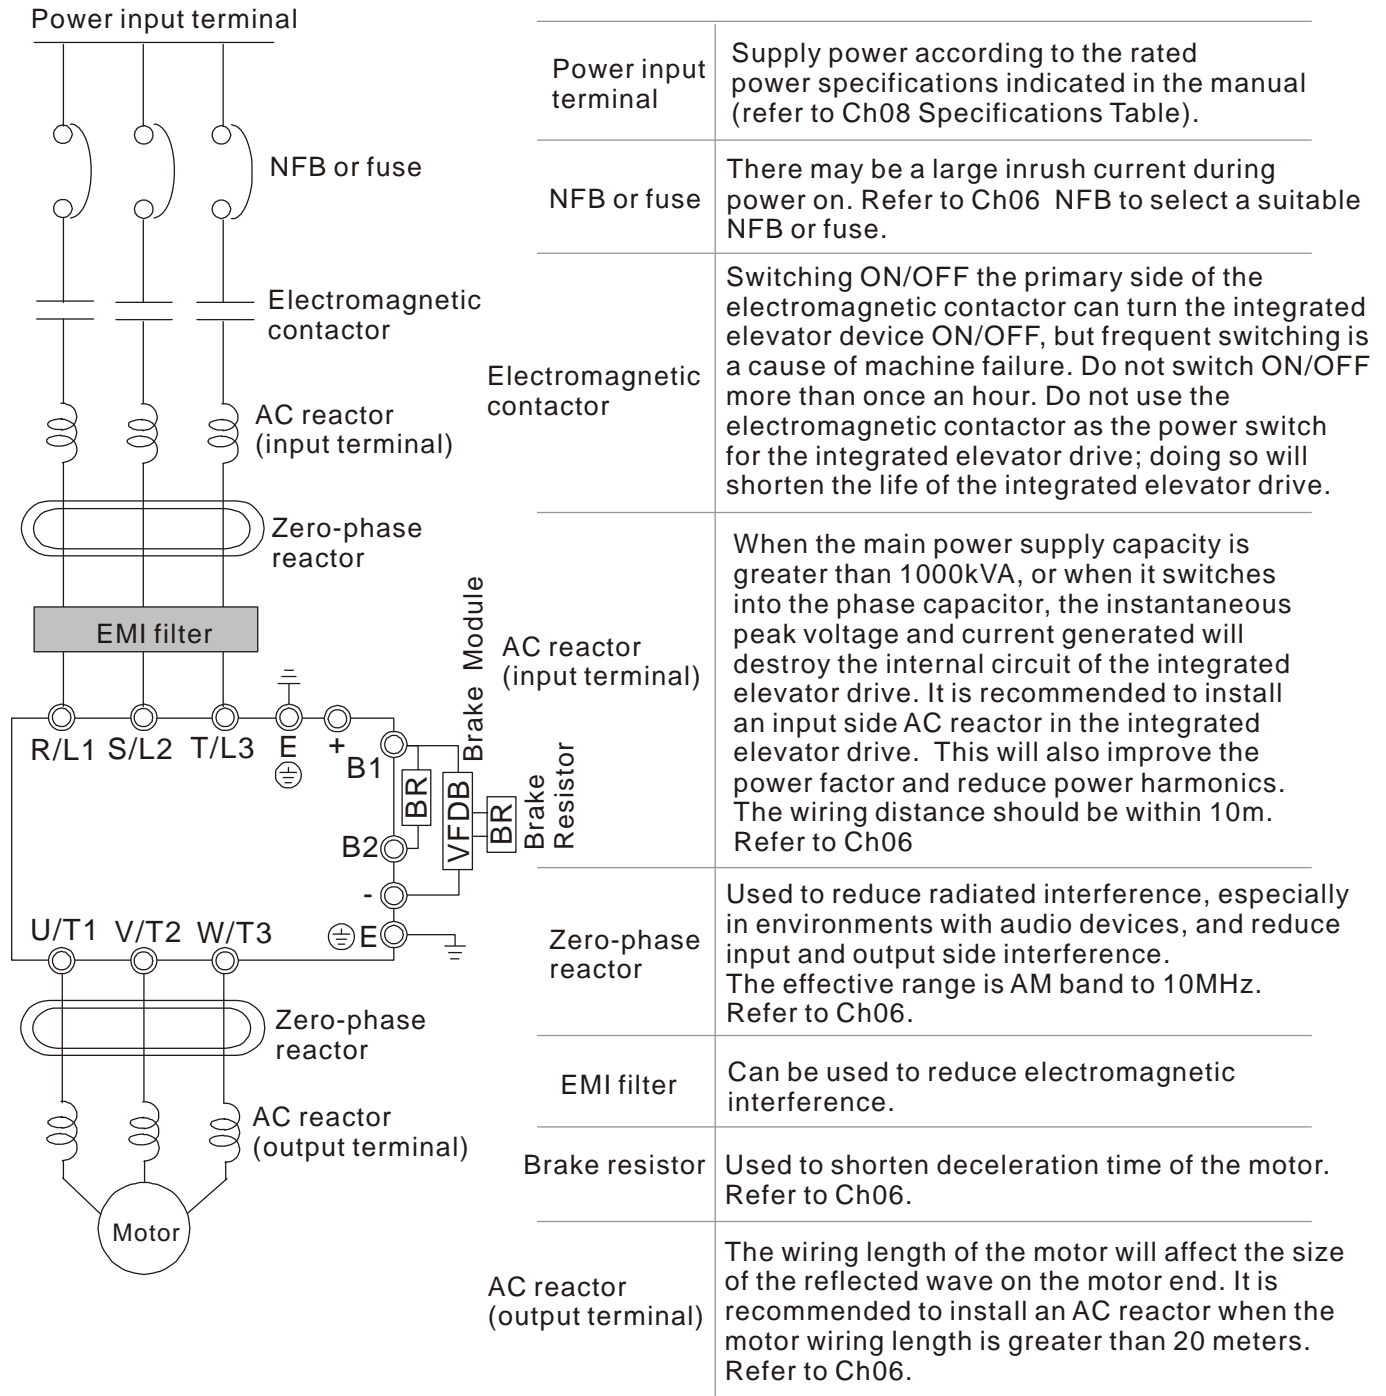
Power input terminal

NFB or fuse

Electromagnetic contactor

AC reactor (input terminal)

Zero-phase reactor

EMI filter

Brake Module

R/L1 S/L2 T/L3 E +

B1

BR

VFDB

BR

Brake Resistor

B2

-

U/T1 V/T2 W/T3 E

Zero-phase reactor

AC reactor (output terminal)

Motor

| | |
|---|---|
| Power input terminal | Supply power according to the rated power specifications indicated in the manual (refer to Ch08 Specifications Table). |
| NFB or fuse | There may be a large inrush current during power on. Refer to Ch06 NFB to select a suitable NFB or fuse. |
| Electromagnetic contactor | Switching ON/OFF the primary side of the electromagnetic contactor can turn the integrated elevator device ON/OFF, but frequent switching is a cause of machine failure. Do not switch ON/OFF more than once an hour. Do not use the electromagnetic contactor as the power switch for the integrated elevator drive; doing so will shorten the life of the integrated elevator drive. |
| AC reactor (input terminal) | When the main power supply capacity is greater than 1000kVA, or when it switches into the phase capacitor, the instantaneous peak voltage and current generated will destroy the internal circuit of the integrated elevator drive. It is recommended to install an input side AC reactor in the integrated elevator drive. This will also improve the power factor and reduce power harmonics. The wiring distance should be within 10m. Refer to Ch06 |
| Zero-phase reactor | Used to reduce radiated interference, especially in environments with audio devices, and reduce input and output side interference. The effective range is AM band to 10MHz. Refer to Ch06. |
| EMI filter | Can be used to reduce electromagnetic interference. |
| Brake resistor | Used to shorten deceleration time of the motor. Refer to Ch06. |
| AC reactor (output terminal) | The wiring length of the motor will affect the size of the reflected wave on the motor end. It is recommended to install an AC reactor when the motor wiring length is greater than 20 meters. Refer to Ch06. |